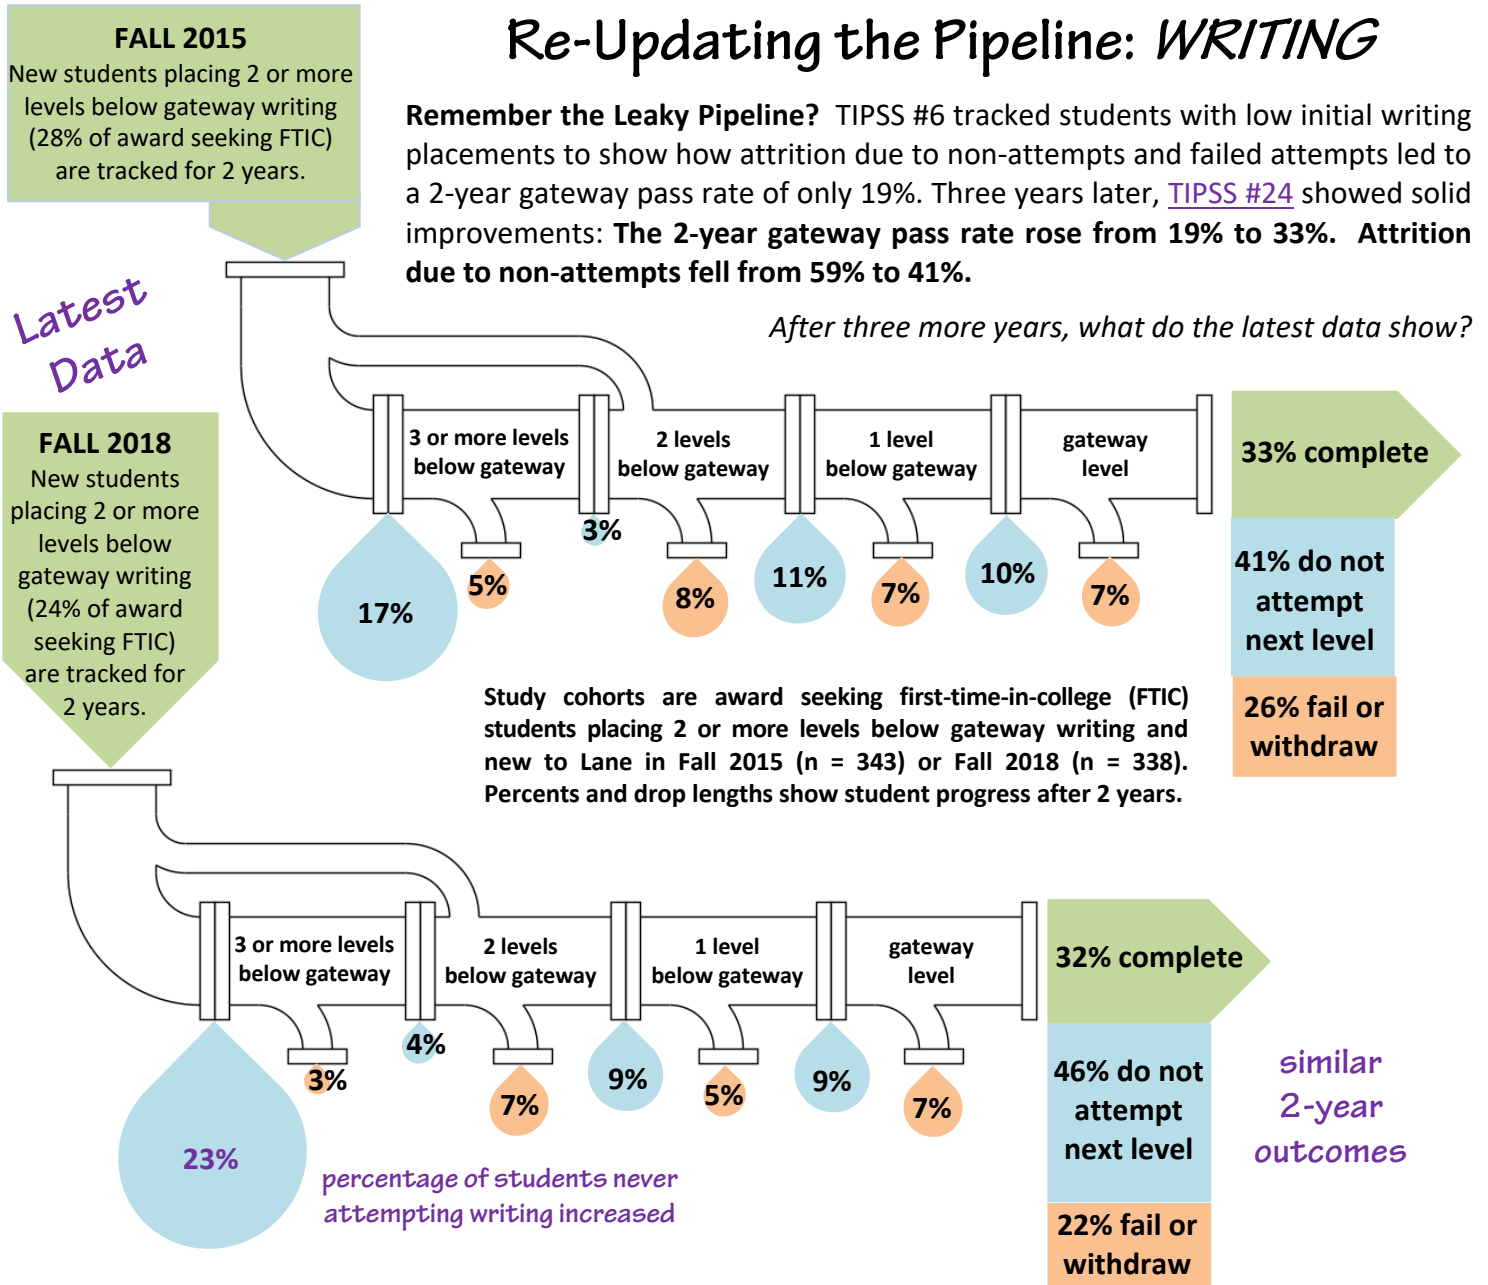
Re-Updating the Pipeline: WRITING

FALL 2015
New students placing 2 or more levels below gateway writing (28% of award seeking FTIC) are tracked for 2 years.

Remember the Leaky Pipeline? TIPSS #6 tracked students with low initial writing placements to show how attrition due to non-attempts and failed attempts led to a 2-year gateway pass rate of only 19%. Three years later, TIPSS #24 showed solid improvements: The 2-year gateway pass rate rose from 19% to 33%. Attrition due to non-attempts fell from 59% to 41%.

After three more years, what do the latest data show?

Latest Data

3 or more levels below gateway
2 levels below gateway
1 level below gateway
gateway level

33% complete

17%
5%
3%
8%
11%
7%
10%
7%

41% do not attempt next level

26% fail or withdraw

FALL 2018
New students placing 2 or more levels below gateway writing (24% of award seeking FTIC) are tracked for 2 years.

Study cohorts are award seeking first-time-in-college (FTIC) students placing 2 or more levels below gateway writing and new to Lane in Fall 2015 (n = 343) or Fall 2018 (n = 338). Percents and drop lengths show student progress after 2 years.

3 or more levels below gateway
2 levels below gateway
1 level below gateway
gateway level

32% complete

23%
3%
4%
7%
9%
5%
9%
7%

46% do not attempt next level

22% fail or withdraw

similar 2-year outcomes

percentage of students never attempting writing increased